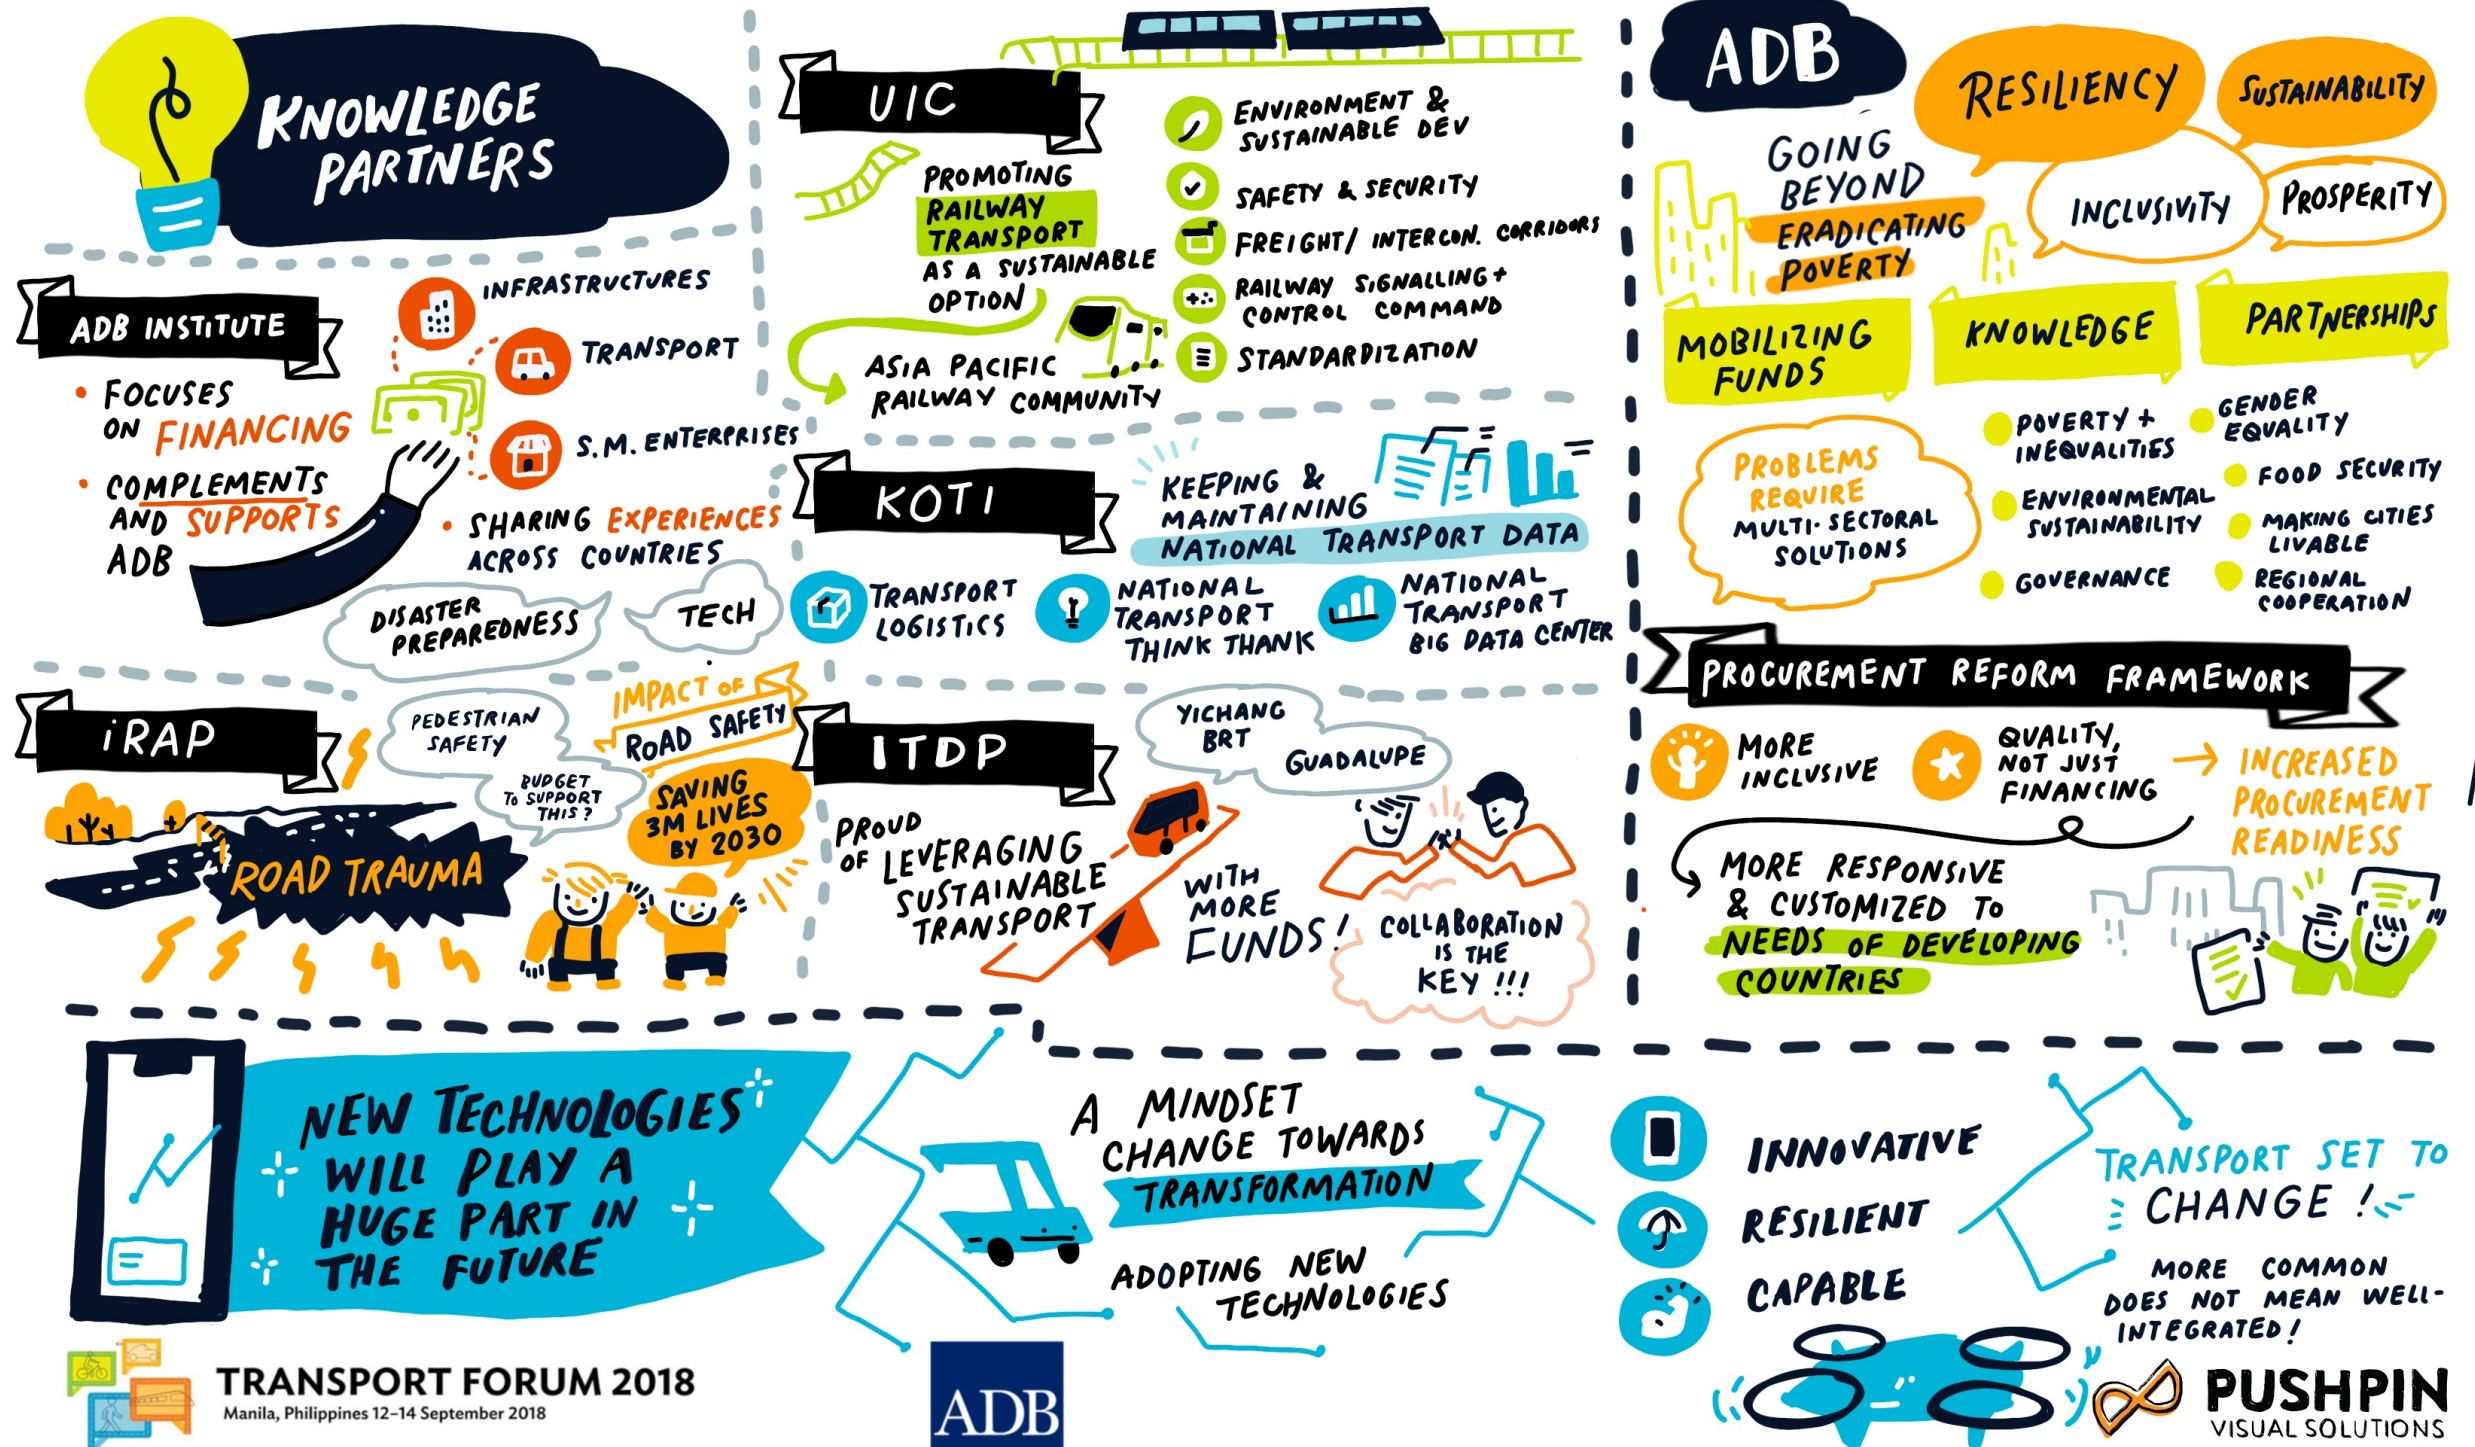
KNOWLEDGE PARTNERS

ADB INSTITUTE

• FOCUSES ON FINANCING
• COMPLEMENTS AND SUPPORTS ADB

INFRASTRUCTURES
TRANSPORT
S.M. ENTERPRISES

• SHARING EXPERIENCES ACROSS COUNTRIES

DISASTER PREPAREDNESS
TECH

UIC

PROMOTING RAILWAY TRANSPORT AS A SUSTAINABLE OPTION

ASIA PACIFIC RAILWAY COMMUNITY

ENVIRONMENT & SUSTAINABLE DEV
SAFETY & SECURITY
FREIGHT/ INTERCON. CORRIDORS
RAILWAY SIGNALLING + CONTROL COMMAND
STANDARDIZATION

KOTI

KEEPING & MAINTAINING NATIONAL TRANSPORT DATA

TRANSPORT LOGISTICS
NATIONAL TRANSPORT THINK THANK
NATIONAL TRANSPORT BIG DATA CENTER

iRAP

PEDESTRIAN SAFETY
BUDGET TO SUPPORT THIS?
IMPACT OF ROAD SAFETY
SAVING 3M LIVES BY 2030
ROAD TRAUMA

ITDP

PROUD OF LEVERAGING SUSTAINABLE TRANSPORT
WITH MORE FUNDS!
YICHANG BRT
GUADALUPE
COLLABORATION IS THE KEY !!!

ADB

GOING BEYOND ERADICATING POVERTY

RESILIENCY
SUSTAINABILITY
INCLUSIVITY
PROSPERITY

MOBILIZING FUNDS
KNOWLEDGE
PARTNERSHIPS

PROBLEMS REQUIRE MULTI-SECTORAL SOLUTIONS

POVERTY + INEQUALITIES
GENDER EQUALITY
FOOD SECURITY
ENVIRONMENTAL SUSTAINABILITY
MAKING CITIES LIVABLE
GOVERNANCE
REGIONAL COOPERATION

PROCUREMENT REFORM FRAMEWORK

MORE INCLUSIVE
QUALITY, NOT JUST FINANCING
→ INCREASED PROCUREMENT READINESS

MORE RESPONSIVE & CUSTOMIZED TO NEEDS OF DEVELOPING COUNTRIES

NEW TECHNOLOGIES WILL PLAY A HUGE PART IN THE FUTURE

A MINDSET CHANGE TOWARDS TRANSFORMATION

ADOPTING NEW TECHNOLOGIES

INNOVATIVE
RESILIENT
CAPABLE

TRANSPORT SET TO CHANGE!

MORE COMMON DOES NOT MEAN WELL-INTEGRATED!

TRANSPORT FORUM 2018
Manila, Philippines 12-14 September 2018

ADB

PUSHPIN
VISUAL SOLUTIONS